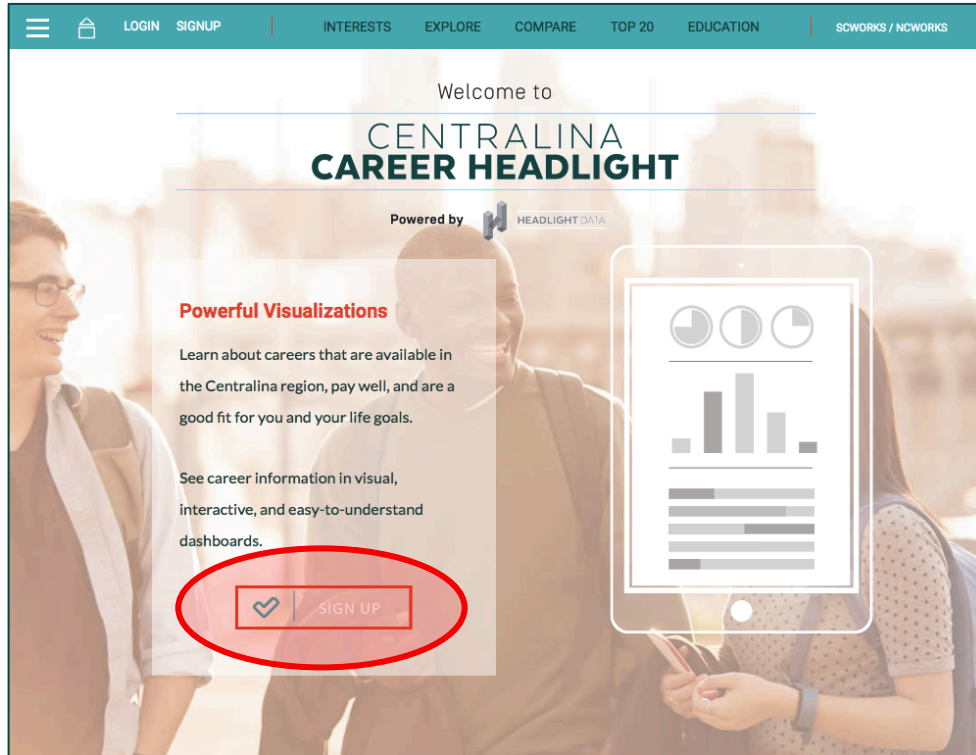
LOGIN SIGNUP INTERESTS EXPLORE COMPARE TOP 20 EDUCATION SCWORKS / NCWORKS

Welcome to

CENTRALINA
CAREER HEADLIGHT

Powered by HEADLIGHT DATA

Powerful Visualizations

Learn about careers that are available in the Centralina region, pay well, and are a good fit for you and your life goals.

See career information in visual, interactive, and easy-to-understand dashboards.

SIGN UP